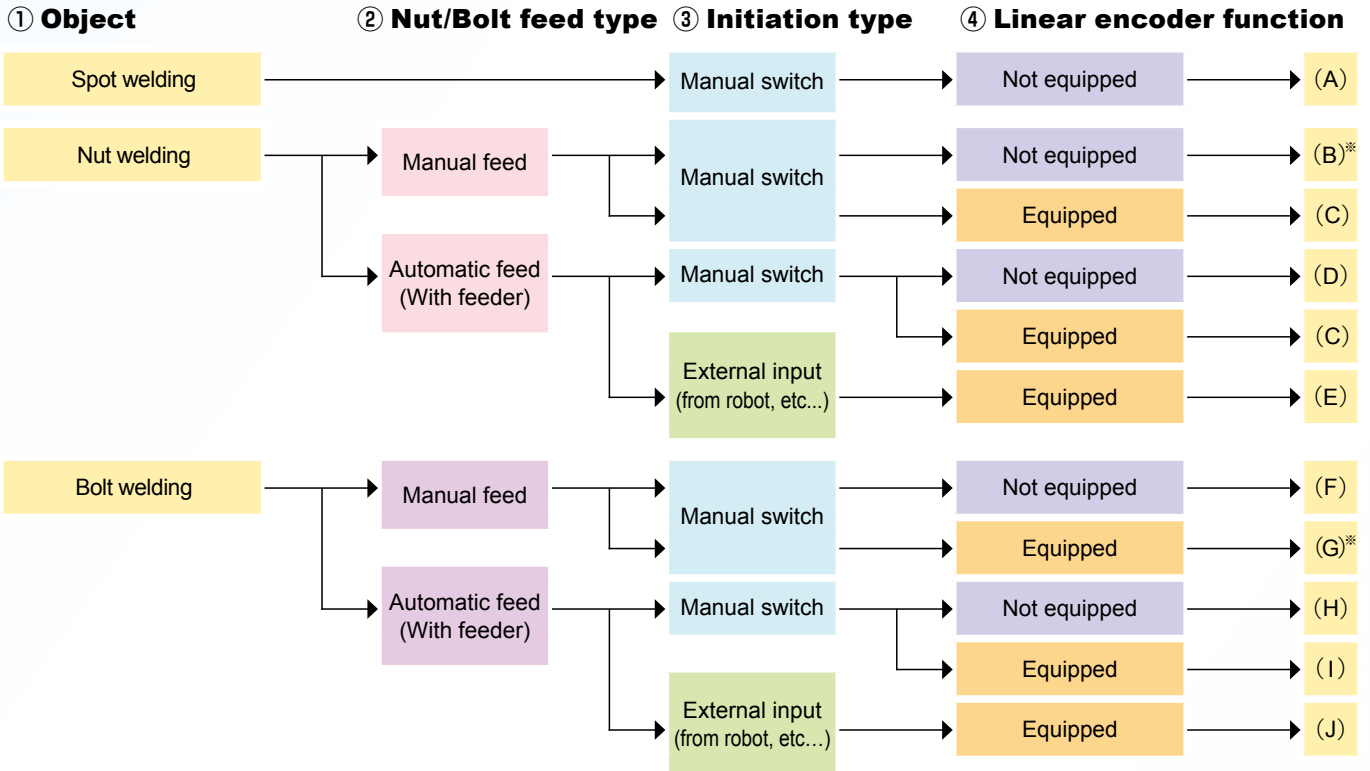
① Object ② Nut/Bolt feed type ③ Initiation type ④ Linear encoder function

Spot welding → Manual switch → Not equipped → (A)

Nut welding → Manual feed → Manual switch → Not equipped → (B)※
Equipped → (C)
Automatic feed (With feeder) → Manual switch → Not equipped → (D)
Equipped → (C)
External input (from robot, etc...) → Equipped → (E)

Bolt welding → Manual feed → Manual switch → Not equipped → (F)
Equipped → (G)※
Automatic feed (With feeder) → Manual switch → Not equipped → (H)
Equipped → (I)
External input (from robot, etc…) → Equipped → (J)